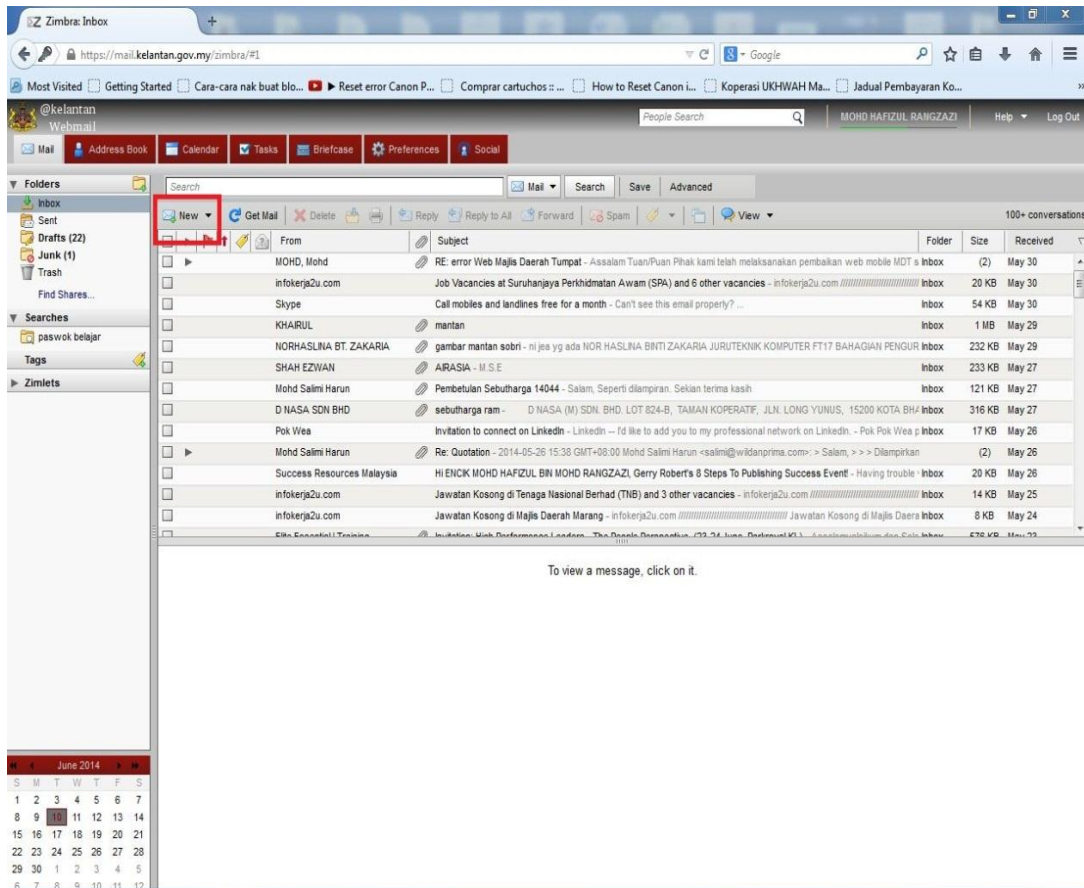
Zimbra: Inbox

https://mail.kelantan.gov.my/zimbra/#1

Google

Most Visited | Getting Started | Cara-cara nak buat blo... | ▶ Reset error Canon P... | Comprar cartuchos :: ... | How to Reset Canon i... | Koperasi UKHWAH Ma... | Jadual Pembayaran Ko...

@kelantan Webmail

People Search

MOHD HAFIZUL RANGZAZI | Help | Log Out

Mail | Address Book | Calendar | Tasks | Briefcase | Preferences | Social

Folders
Inbox
Sent
Drafts (22)
Junk (1)
Trash
Find Shares...
Searches
paswok belajar
Tags
Zimlets

Search | Mail | Search | Save | Advanced

New | Get Mail | Delete | Reply | Reply to All | Forward | Spam | View

100+ conversations

| From | Subject | Folder | Size | Received |
|---|---|---|---|---|
| MOHD, Mohd | RE: error Web Majlis Daerah Tumpat - Assalam Tuan/Puan Pihak kami telah melaksanakan pembaikan web mobile MDT s | Inbox | (2) | May 30 |
| infokerja2u.com | Job Vacancies at Suruhanjaya Perkhidmatan Awam (SPA) and 6 other vacancies - infokerja2u.com | Inbox | 20 KB | May 30 |
| Skype | Call mobiles and landlines free for a month - Can't see this email properly? ... | Inbox | 54 KB | May 30 |
| KHAIRUL | mantan | Inbox | 1 MB | May 29 |
| NORHASLINA BT. ZAKARIA | gambar mantan sobri - ni jea yg ada NOR HASLINA BINTI ZAKARIA JURUTEKNIK KOMPUTER FT17 BAHAGIAN PENGUR | Inbox | 232 KB | May 29 |
| SHAH EZWAN | AIRASIA - M.S.E | Inbox | 233 KB | May 27 |
| Mohd Salimi Harun | Pembetulan Sebutharga 14044 - Salam, Seperti dilampiran. Sekian terima kasih | Inbox | 121 KB | May 27 |
| D NASA SDN BHD | sebutharga ram - D NASA (M) SDN. BHD. LOT 824-B, TAMAN KOPERATIF, JLN. LONG YUNUS, 15200 KOTA BH/ | Inbox | 316 KB | May 27 |
| Pok Wea | Invitation to connect on LinkedIn - LinkedIn -- I'd like to add you to my professional network on LinkedIn. - Pok Pok Wea p | Inbox | 17 KB | May 26 |
| Mohd Salimi Harun | Re: Quotation - 2014-05-26 15:38 GMT+08:00 Mohd Salimi Harun <salimi@wildanprima.com>: > Salam, > > > Dilampirkan | | (2) | May 26 |
| Success Resources Malaysia | Hi ENCIK MOHD HAFIZUL BIN MOHD RANGZAZI, Gerry Robert's 8 Steps To Publishing Success Event! - Having trouble | Inbox | 20 KB | May 26 |
| infokerja2u.com | Jawatan Kosong di Tenaga Nasional Berhad (TNB) and 3 other vacancies - infokerja2u.com | Inbox | 14 KB | May 25 |
| infokerja2u.com | Jawatan Kosong di Majlis Daerah Marang - infokerja2u.com Jawatan Kosong di Majlis Daera | Inbox | 8 KB | May 24 |
| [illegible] | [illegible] | Inbox | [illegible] | May 23 |

To view a message, click on it.

June 2014
S M T W T F S
1 2 3 4 5 6 7
8 9 10 11 12 13 14
15 16 17 18 19 20 21
22 23 24 25 26 27 28
29 30 1 2 3 4 5
6 7 8 9 10 11 12